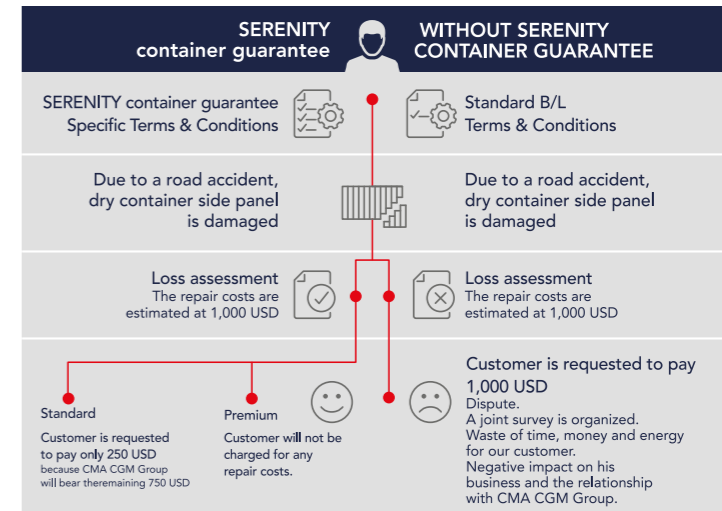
SERENITY container guarantee

WITHOUT SERENITY CONTAINER GUARANTEE

SERENITY container guarantee Specific Terms & Conditions

Standard B/L Terms & Conditions

Due to a road accident, dry container side panel is damaged

Due to a road accident, dry container side panel is damaged

Loss assessment
The repair costs are estimated at 1,000 USD

Loss assessment
The repair costs are estimated at 1,000 USD

Standard
Customer is requested to pay only 250 USD because CMA CGM Group will bear theremaining 750 USD

Premium
Customer will not be charged for any repair costs.

Customer is requested to pay 1,000 USD
Dispute.
A joint survey is organized.
Waste of time, money and energy for our customer.
Negative impact on his business and the relationship with CMA CGM Group.